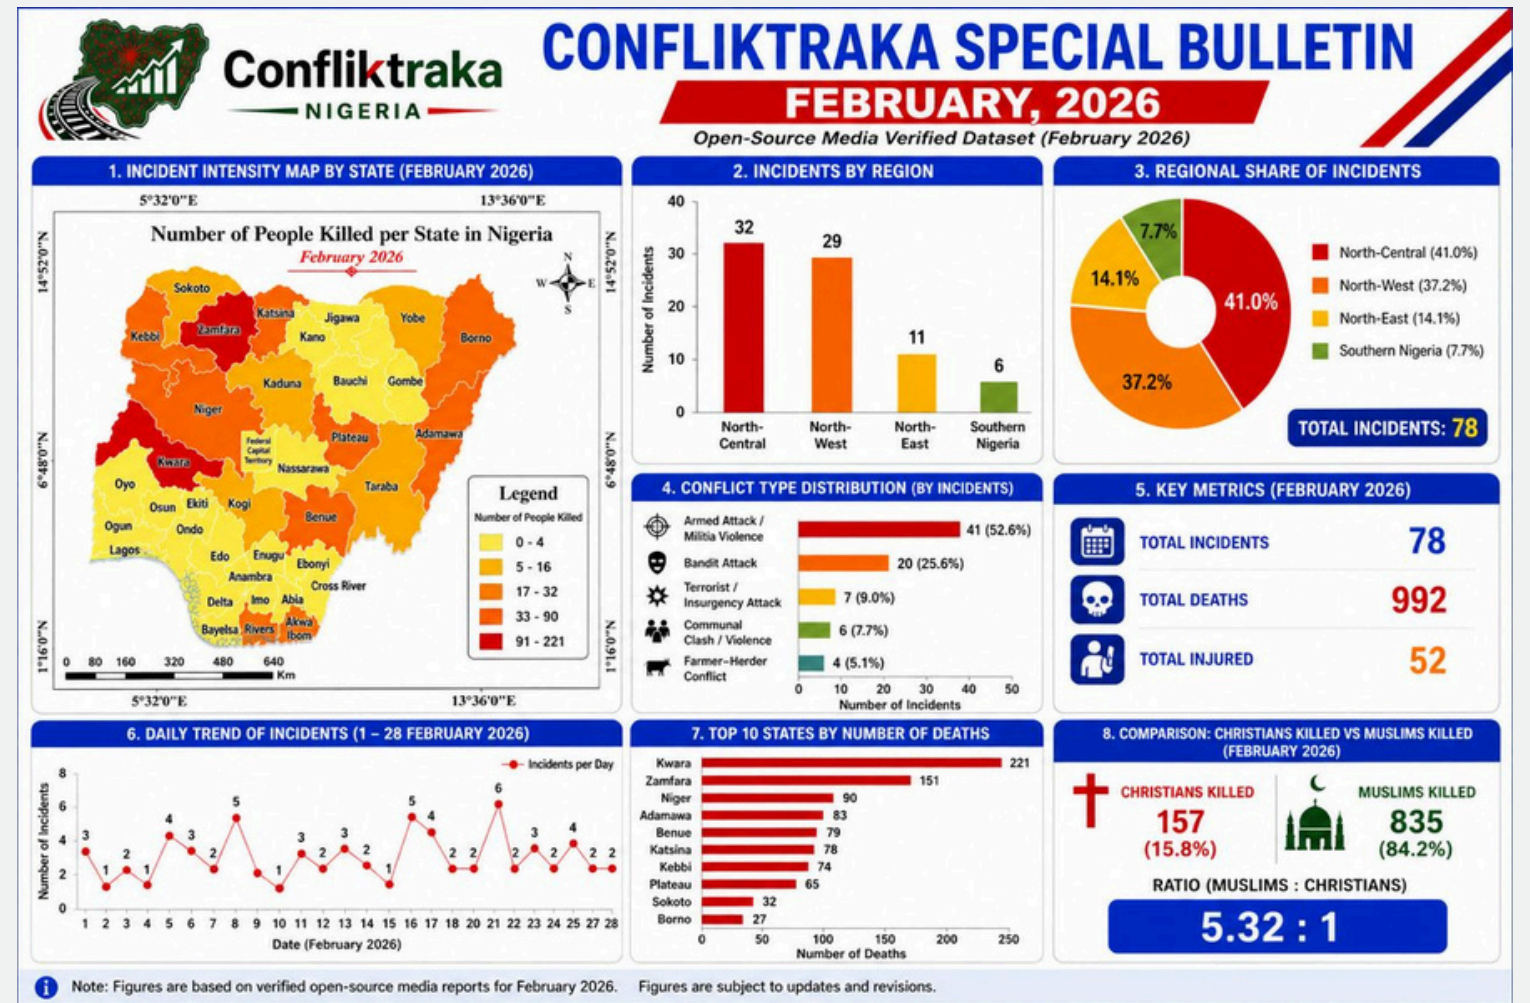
Confliktraka NIGERIA

CONFLIKTRAKA SPECIAL BULLETIN
FEBRUARY, 2026
Open-Source Media Verified Dataset (February 2026)

1. INCIDENT INTENSITY MAP BY STATE (FEBRUARY 2026)

5°32'0"E 13°36'0"E
14°52'0"N 6°48'0"N 1°16'0"N

Number of People Killed per State in Nigeria
February 2026

N S E W

Sokoto, Kebbi, Zamfara, Katsina, Jigawa, Kano, Yobe, Borno, Kaduna, Bauchi, Gombe, Niger, Federal Capital Territory, Plateau, Adamawa, Kwara, Nassarawa, Oyo, Taraba, Osun, Ekiti, Kogi, Benue, Ogun, Ondo, Lagos, Edo, Enugu, Ebonyi, Anambra, Cross River, Delta, Imo, Abia, Bayelsa, Rivers, Akwa Ibom

Legend
Number of People Killed
0 - 4
5 - 16
17 - 32
33 - 90
91 - 221

0 80 160 320 480 640 Km

2. INCIDENTS BY REGION

| Region | Number of Incidents |
|---|---|
| North-Central | 32 |
| North-West | 29 |
| North-East | 11 |
| Southern Nigeria | 6 |

Number of Incidents: 0 10 20 30 40

3. REGIONAL SHARE OF INCIDENTS

41.0% 37.2% 14.1% 7.7%
North-Central (41.0%)
North-West (37.2%)
North-East (14.1%)
Southern Nigeria (7.7%)
TOTAL INCIDENTS: 78

4. CONFLICT TYPE DISTRIBUTION (BY INCIDENTS)

| Type | Incidents |
|---|---|
| Armed Attack / Militia Violence | 41 (52.6%) |
| Bandit Attack | 20 (25.6%) |
| Terrorist / Insurgency Attack | 7 (9.0%) |
| Communal Clash / Violence | 6 (7.7%) |
| Farmer–Herder Conflict | 4 (5.1%) |

0 10 20 30 40 50
Number of Incidents

5. KEY METRICS (FEBRUARY 2026)

TOTAL INCIDENTS 78
TOTAL DEATHS 992
TOTAL INJURED 52

6. DAILY TREND OF INCIDENTS (1 – 28 FEBRUARY 2026)

Incidents per Day
Number of Incidents: 0 2 4 6 8

| Date | 1 | 2 | 3 | 4 | 5 | 6 | 7 | 8 | 9 | 10 | 11 | 12 | 13 | 14 | 15 | 16 | 17 | 18 | 19 | 20 | 21 | 22 | 23 | 24 | 25 | 26 | 27 | 28 |
|---|---|---|---|---|---|---|---|---|---|---|---|---|---|---|---|---|---|---|---|---|---|---|---|---|---|---|---|---|
| Incidents | 3 | 1 | 2 | 1 | 4 | 3 | 2 | 5 | 2 | 1 | 3 | 2 | 3 | 2 | 1 | 5 | 4 | 2 | 2 | 6 | 2 | 3 | 2 | 4 | 2 | 2 | | |

Date (February 2026)

7. TOP 10 STATES BY NUMBER OF DEATHS

| State | Deaths |
|---|---|
| Kwara | 221 |
| Zamfara | 151 |
| Niger | 90 |
| Adamawa | 83 |
| Benue | 79 |
| Katsina | 78 |
| Kebbi | 74 |
| Plateau | 65 |
| Sokoto | 32 |
| Borno | 27 |

0 50 100 150 200 250
Number of Deaths

8. COMPARISON: CHRISTIANS KILLED VS MUSLIMS KILLED (FEBRUARY 2026)

CHRISTIANS KILLED 157 (15.8%)
MUSLIMS KILLED 835 (84.2%)
RATIO (MUSLIMS : CHRISTIANS)
5.32 : 1

Note: Figures are based on verified open-source media reports for February 2026. Figures are subject to updates and revisions.